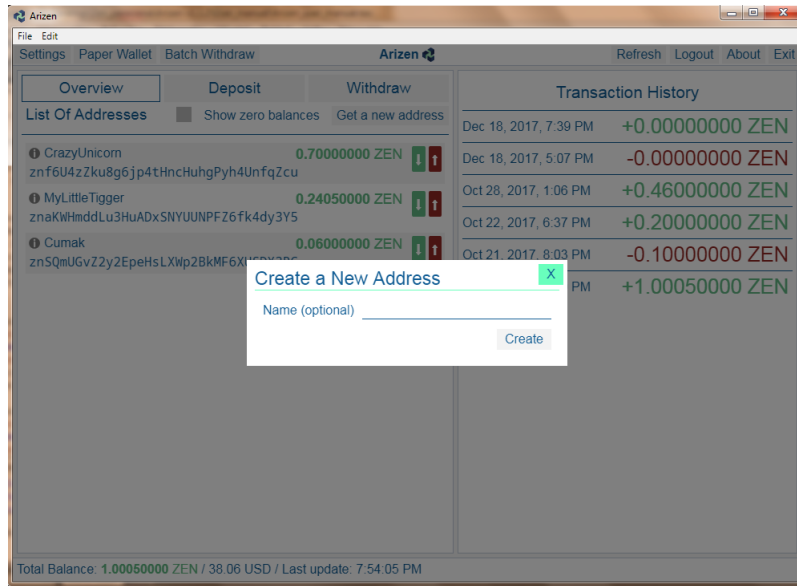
Arizen

File Edit

Settings Paper Wallet Batch Withdraw

Arizen

Refresh Logout About Exit

Overview Deposit Withdraw

List Of Addresses Show zero balances Get a new address

CrazyUnicorn 0.70000000 ZEN
znf6U4zZku8g6jp4tHncHuhgPyh4UnfqZcu

MyLittleTigger 0.24050000 ZEN
znaKWHmddLu3HuADxSNYUUNPFZ6fk4dy3Y5

Cumak 0.06000000 ZEN
znSQmUGvZ2y2EpeHsLXWp2BkMF6X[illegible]

Transaction History

| | |
|---|---|
| Dec 18, 2017, 7:39 PM | +0.00000000 ZEN |
| Dec 18, 2017, 5:07 PM | -0.00000000 ZEN |
| Oct 28, 2017, 1:06 PM | +0.46000000 ZEN |
| Oct 22, 2017, 6:37 PM | +0.20000000 ZEN |
| Oct 21, 2017, 8:03 PM | -0.10000000 ZEN |
| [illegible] PM | +1.00050000 ZEN |

Create a New Address

X

Name (optional)

Create

Total Balance: 1.00050000 ZEN / 38.06 USD / Last update: 7:54:05 PM